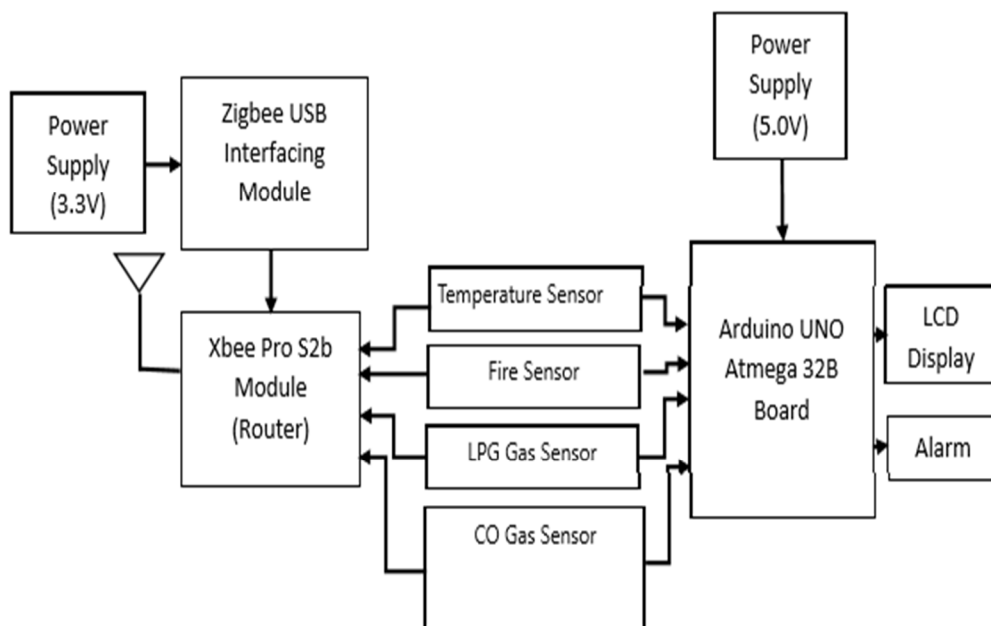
Power Supply (3.3V)

Zigbee USB Interfacing Module

Power Supply (5.0V)

Temperature Sensor

Xbee Pro S2b Module (Router)

Fire Sensor

LPG Gas Sensor

CO Gas Sensor

Arduino UNO Atmega 32B Board

LCD Display

Alarm